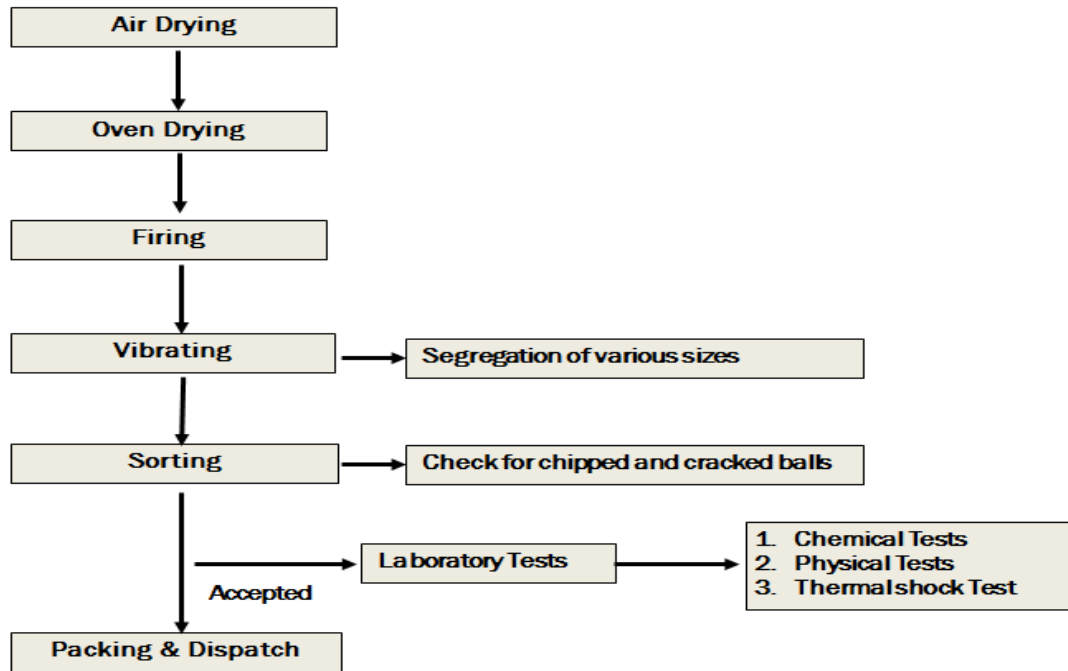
Air Drying

Oven Drying

Firing

Vibrating

Segregation of various sizes

Sorting

Check for chipped and cracked balls

Laboratory Tests

1. Chemical Tests
2. Physical Tests
3. Thermal shock Test

Accepted

Packing & Dispatch